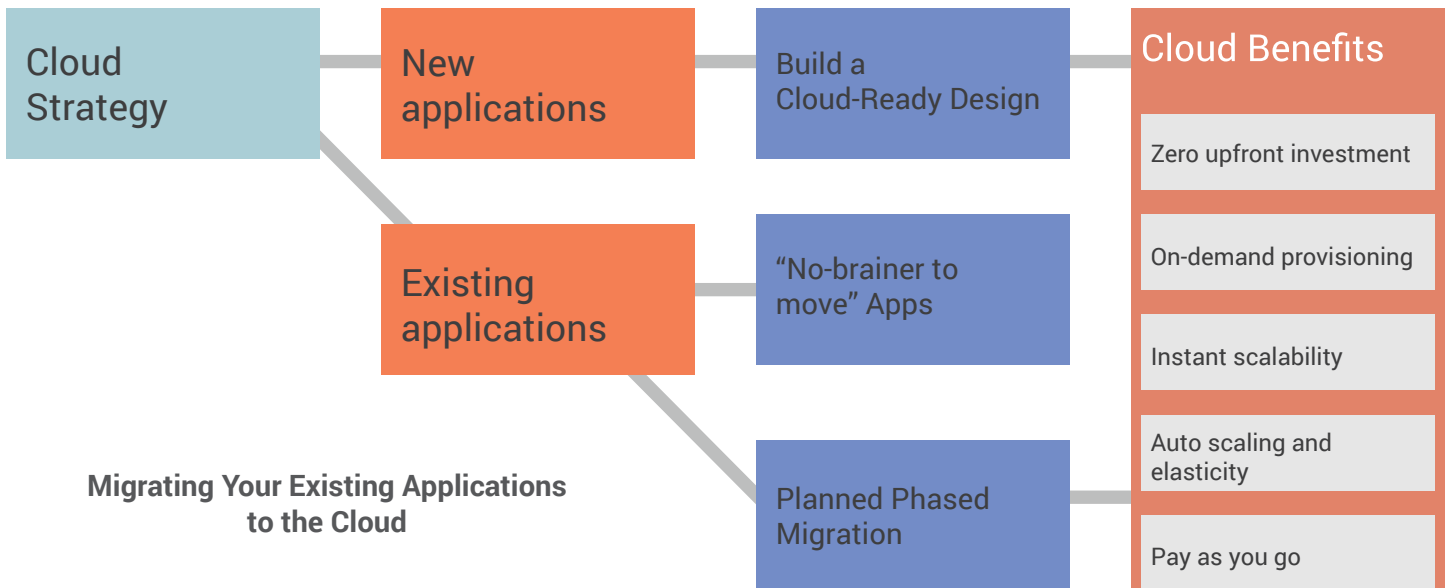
Cloud Strategy

New applications

Build a Cloud-Ready Design

Existing applications

“No-brainer to move” Apps

Planned Phased Migration

Cloud Benefits

Zero upfront investment

On-demand provisioning

Instant scalability

Auto scaling and elasticity

Pay as you go

Migrating Your Existing Applications to the Cloud